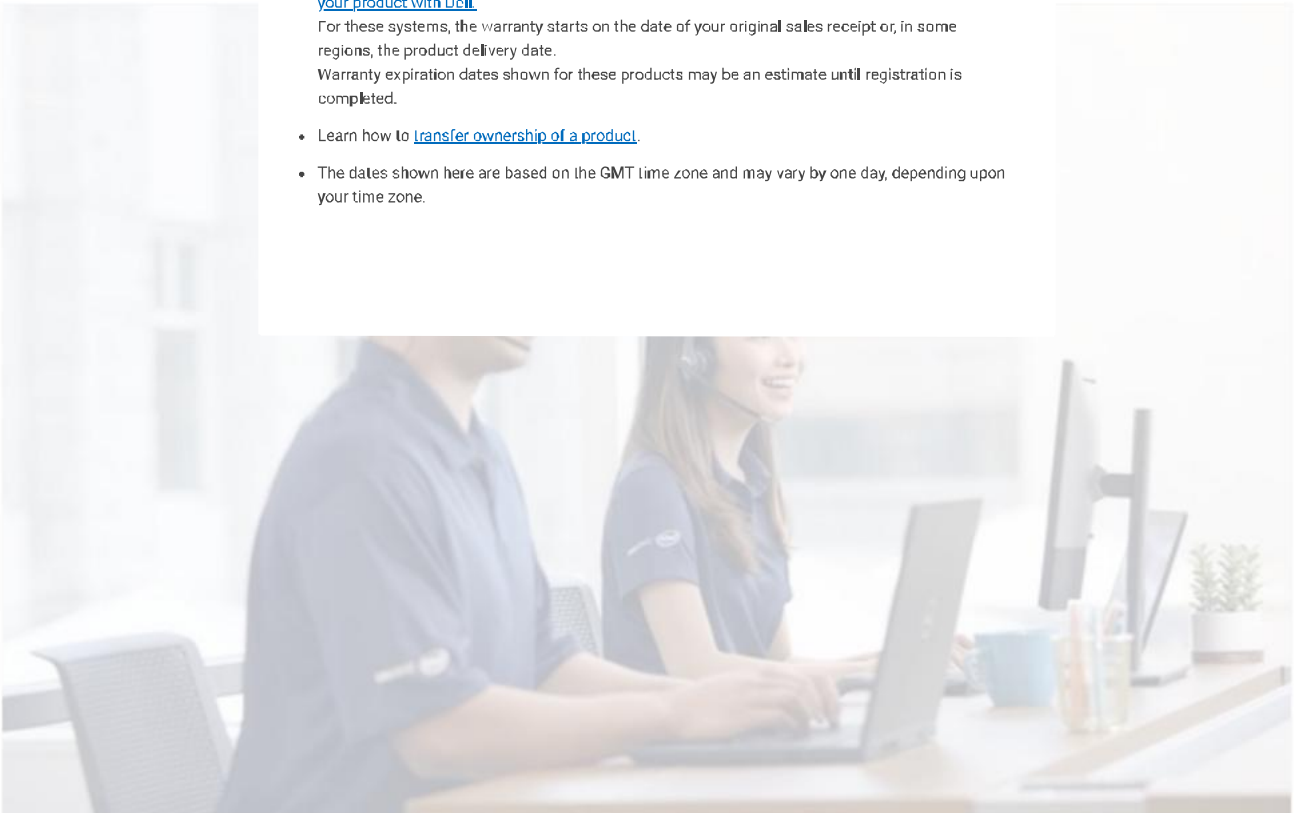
your product with Dell.
For these systems, the warranty starts on the date of your original sales receipt or, in some regions, the product delivery date.
Warranty expiration dates shown for these products may be an estimate until registration is completed.

- Learn how to transfer ownership of a product.
- The dates shown here are based on the GMT time zone and may vary by one day, depending upon your time zone.